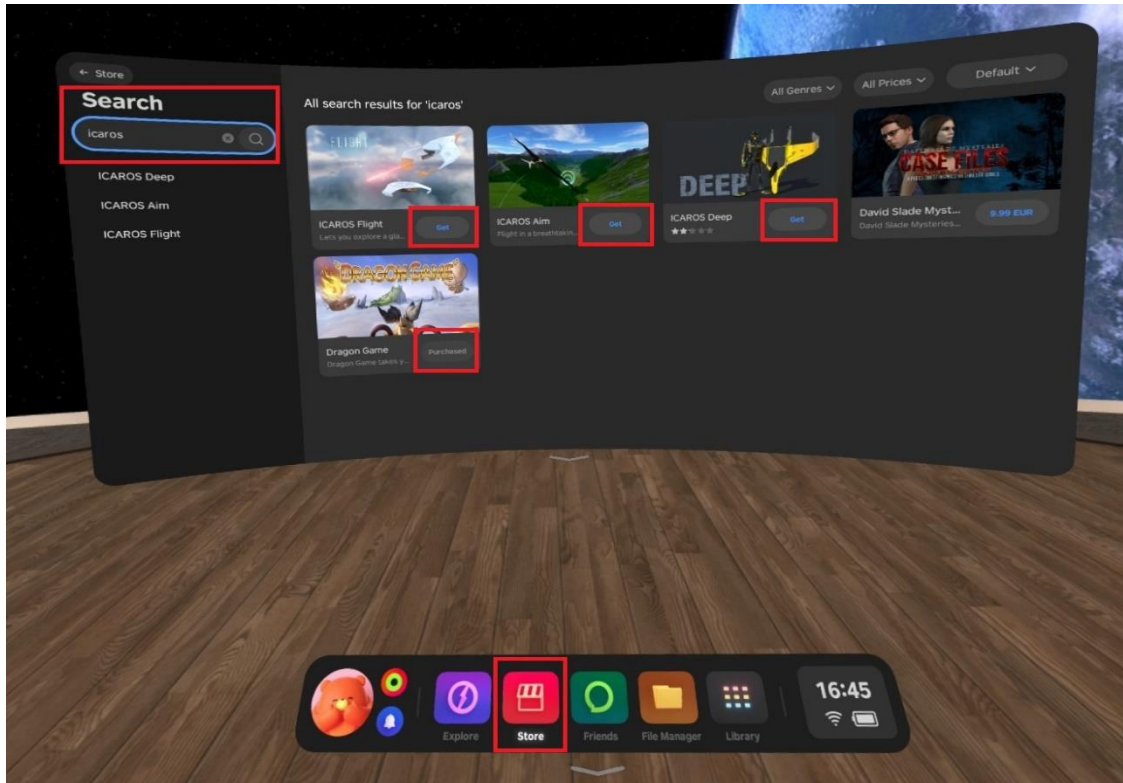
← Store

Search

icaros

ICAROS Deep

ICAROS Aim

ICAROS Flight

All search results for 'icaros'

All Genres

All Prices

Default

FLIGHT

ICAROS Flight
Lets you explore a gla...
Get

ICAROS Aim
Flight in a breathtakin...
Get

DEEP

ICAROS Deep
Get

CASE FILES

David Slade Myst...
David Slade Mysteries...
9.99 EUR

DRAGON GAME

Dragon Game
Dragon Game takes y...
Purchased

Explore

Store

Friends

File Manager

Library

16:45